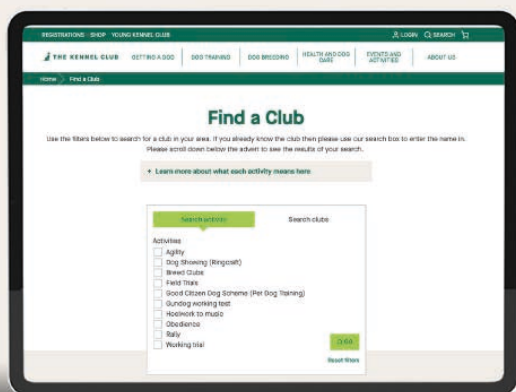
REGISTRATIONS SHOP YOUNG KENNEL CLUB

LOGIN SEARCH

THE KENNEL CLUB GETTING A DOG DOG TRAINING DOG BREEDING HEALTH AND DOG CARE EVENTS AND ACTIVITIES ABOUT US

Home > Find a Club

Find a Club

Use the filters below to search for a club in your area. If you already know the club then please use our search box to enter the name in. Please scroll down below the advert to see the results of your search.

+ Learn more about what each activity means here

Search activities Search clubs

Activities
Agility
Dog Showing (Ringcraft)
Breed Clubs
Field Trials
Good Citizen Dog Scheme (Pet Dog Training)
Gundog working test
Heelwork to music
Obedience
Rally
Working trial

GO

Reset filters